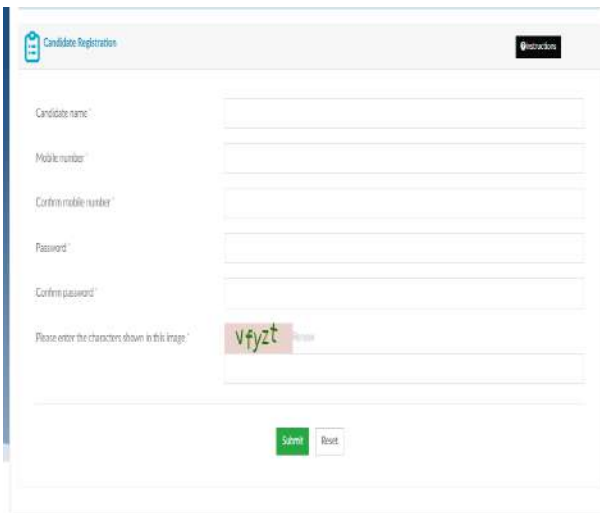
Candidate Registration

Instructions

Candidate name *

Mobile number *

Confirm mobile number *

Password *

Confirm password *

Please enter the characters shown in this image *

vfyzt

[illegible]

Submit

Reset